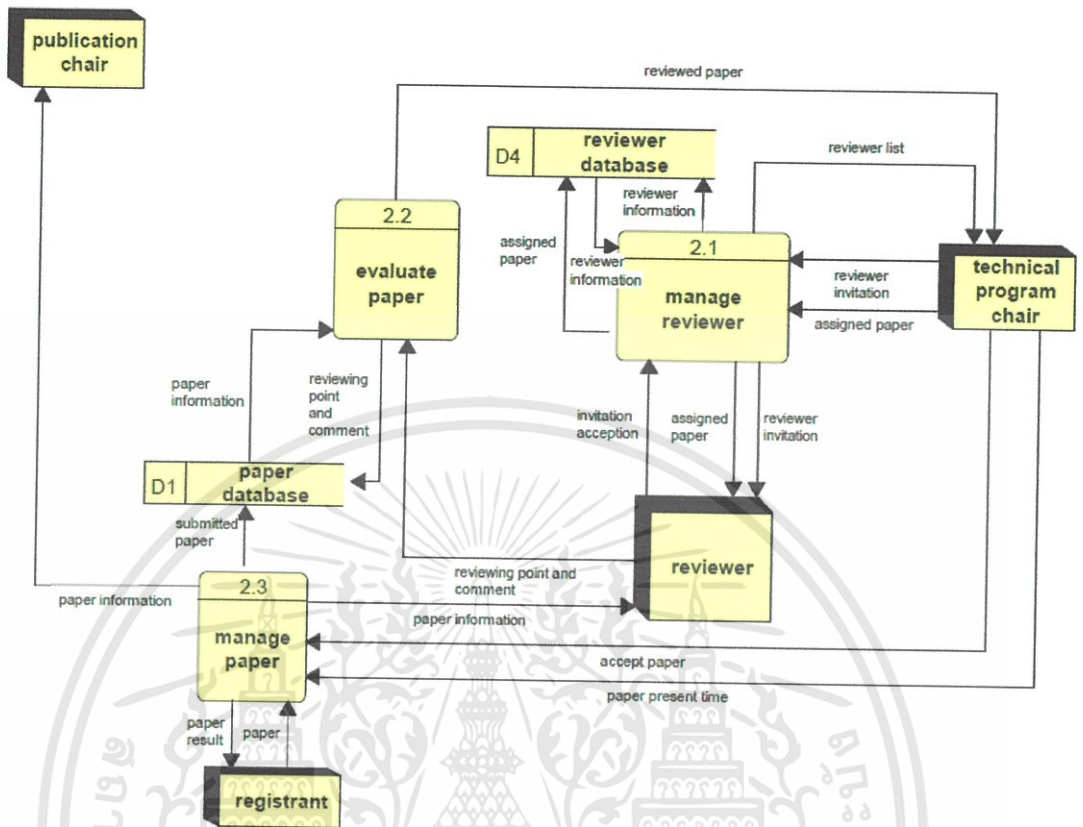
publication chair

reviewed paper

D4 reviewer database

reviewer list

reviewer information

2.2

evaluate paper

assigned paper

reviewer information

2.1

manage reviewer

technical program chair

reviewer invitation

assigned paper

paper information

reviewing point and comment

invitation acceptation

assigned paper

reviewer invitation

D1 paper database

submitted paper

reviewer

reviewing point and comment

paper information

2.3

manage paper

paper information

accept paper

paper present time

paper result

paper

registrant